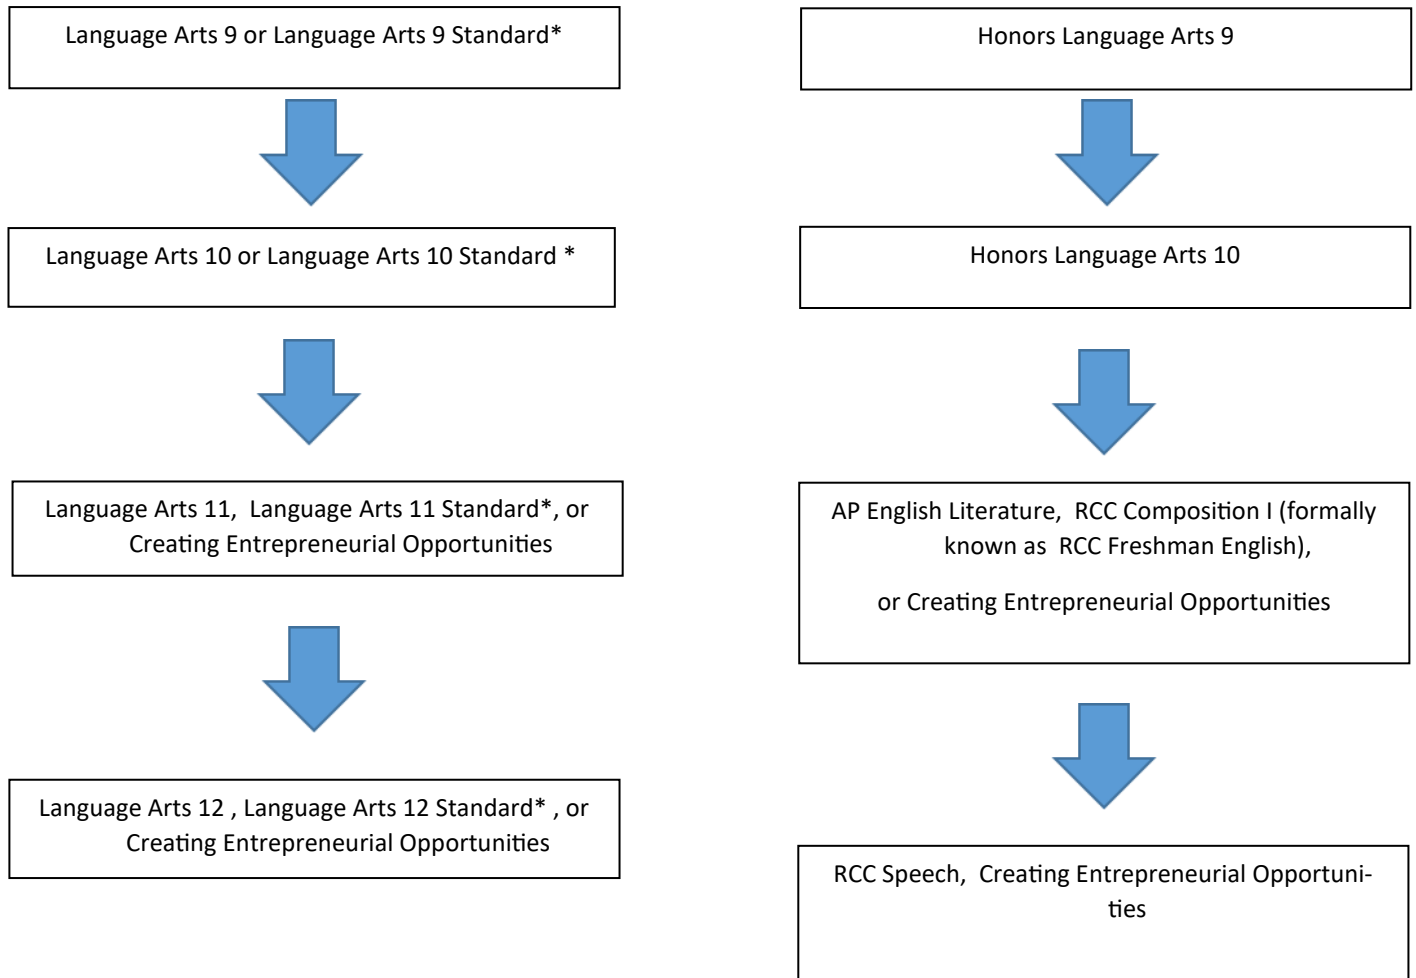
Language Arts 9 or Language Arts 9 Standard*

Language Arts 10 or Language Arts 10 Standard *

Language Arts 11, Language Arts 11 Standard*, or Creating Entrepreneurial Opportunities

Language Arts 12 , Language Arts 12 Standard* , or Creating Entrepreneurial Opportunities

Honors Language Arts 9

Honors Language Arts 10

AP English Literature, RCC Composition I (formally known as RCC Freshman English),

or Creating Entrepreneurial Opportunities

RCC Speech, Creating Entrepreneurial Opportunities